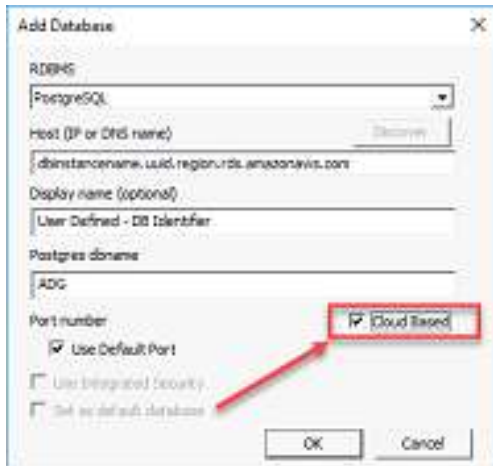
Add Database

×

RDBMS

PostgreSQL

Host (IP or DNS name)

Discover

dbinstancename.uuid.region.rds.amazonaws.com

Display name (optional)

User Defined - DB Identifier

Postgres dbname

ADG

Port number

Cloud Based

Use Default Port

Use Integrated Security

Set as default database

OK

Cancel